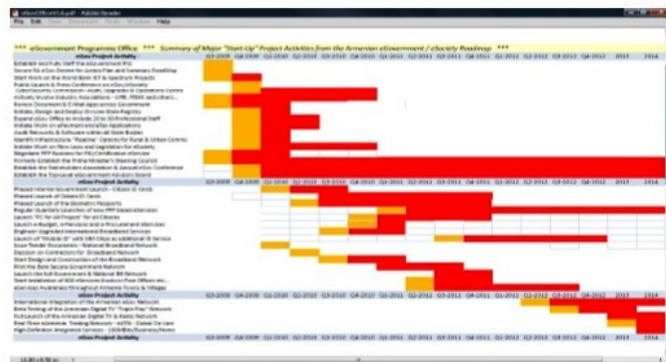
eGovOffice4V1.4.pdf - Adobe Reader

File Edit View Document Tools Window Help

*** eGovernment Programme Office *** Summary of Major "Start-Up" Project Activities from the Armenian eGovernment / eSociety Roadmap ***

| eGov Project Activity | Q3-2009 | Q4-2009 | Q1-2010 | Q2-2010 | Q3-2010 | Q4-2010 | Q1-2011 | Q2-2011 | Q3-2011 | Q4-2011 | Q1-2012 | Q2-2012 | Q3-2012 | Q4-2012 | 2013 | 2014 |
|---|---|---|---|---|---|---|---|---|---|---|---|---|---|---|---|---|
| Establish and Fully Staff the eGovernment PIU | | | | | | | | | | | | | | | | |
| Secure EU eGov Division for Justice Plan and Summary Roadmap | | | | | | | | | | | | | | | | |
| Start Work on the World Bank ICT & Spectrum Projects | | | | | | | | | | | | | | | | |
| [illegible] | | | | | | | | | | | | | | | | |

| eGov Project Activity | Q3-2009 | Q4-2009 | Q1-2010 | Q2-2010 | Q3-2010 | Q4-2010 | Q1-2011 | Q2-2011 | Q3-2011 | Q4-2011 | Q1-2012 | Q2-2012 | Q3-2012 | Q4-2012 | 2013 | 2014 |
|---|---|---|---|---|---|---|---|---|---|---|---|---|---|---|---|---|
| Phased Internal Government Launch - Citizen ID Cards | | | | | | | | | | | | | | | | |
| Phased Launch of Citizen ID Cards | | | | | | | | | | | | | | | | |
| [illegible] | | | | | | | | | | | | | | | | |

| eGov Project Activity | Q3-2009 | Q4-2009 | Q1-2010 | Q2-2010 | Q3-2010 | Q4-2010 | Q1-2011 | Q2-2011 | Q3-2011 | Q4-2011 | Q1-2012 | Q2-2012 | Q3-2012 | Q4-2012 | 2013 | 2014 |
|---|---|---|---|---|---|---|---|---|---|---|---|---|---|---|---|---|
| International Integration of the Armenian eGov Network | | | | | | | | | | | | | | | | |
| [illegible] | | | | | | | | | | | | | | | | |

| eGov Project Activity | Q3-2009 | Q4-2009 | Q1-2010 | Q2-2010 | Q3-2010 | Q4-2010 | Q1-2011 | Q2-2011 | Q3-2011 | Q4-2011 | Q1-2012 | Q2-2012 | Q3-2012 | Q4-2012 | 2013 | 2014 |
|---|---|---|---|---|---|---|---|---|---|---|---|---|---|---|---|---|
| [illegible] | | | | | | | | | | | | | | | | |